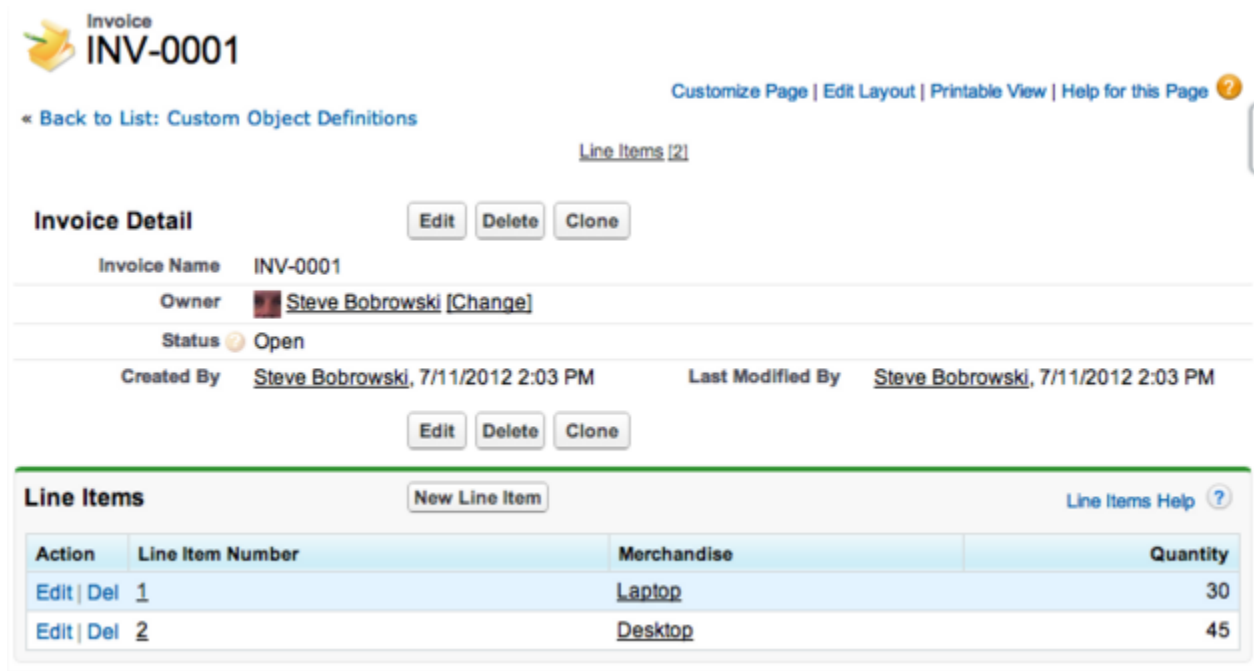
Invoice
INV-0001

Customize Page | Edit Layout | Printable View | Help for this Page

« Back to List: Custom Object Definitions

Line Items [2]

Invoice Detail

Edit Delete Clone

Invoice Name INV-0001

Owner Steve Bobrowski [Change]

Status Open

Created By Steve Bobrowski, 7/11/2012 2:03 PM

Last Modified By Steve Bobrowski, 7/11/2012 2:03 PM

Edit Delete Clone

Line Items

New Line Item

Line Items Help

| Action | Line Item Number | Merchandise | Quantity |
|---|---|---|---|
| Edit \| Del | 1 | Laptop | 30 |
| Edit \| Del | 2 | Desktop | 45 |